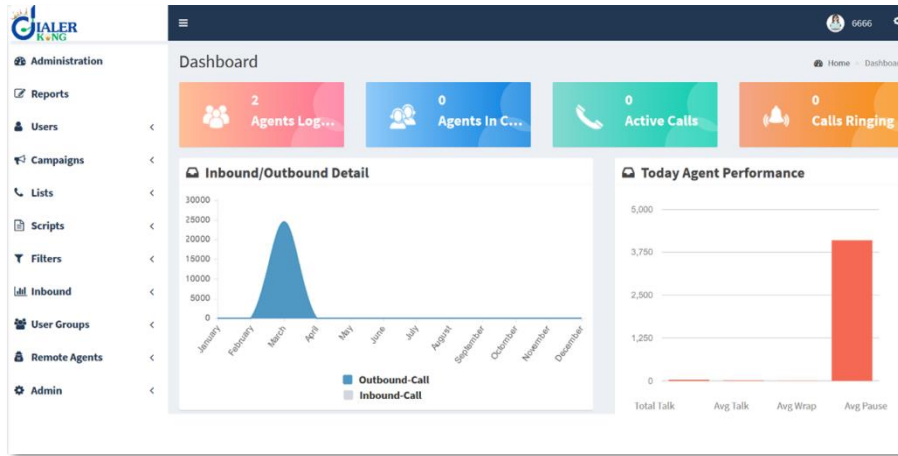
DIALER KING

Administration
Reports
Users
Campaigns
Lists
Scripts
Filters
Inbound
User Groups
Remote Agents
Admin

≡

6666

Dashboard

Home > Dashbo

2
Agents Log...

0
Agents In C...

0
Active Calls

0
Calls Ringing

Inbound/Outbound Detail

30000
25000
20000
15000
10000
5000
0

January
February
March
April
May
June
July
August
September
October
November
December

Outbound-Call
Inbound-Call

Today Agent Performance

5,000
3,750
2,500
1,250
0

Total Talk
Avg Talk
Avg Wrap
Avg Pause